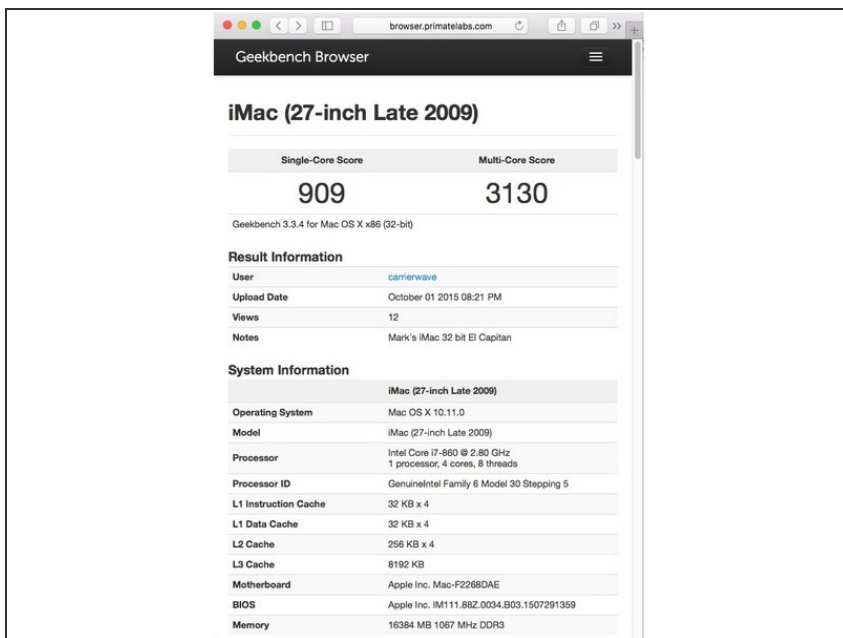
browser.primatelabs.com

Geekbench Browser

iMac (27-inch Late 2009)

| Single-Core Score | Multi-Core Score |
|---|---|
| 909 | 3130 |

Geekbench 3.3.4 for Mac OS X x86 (32-bit)

Result Information

| User | carrierwave |
|---|---|
| Upload Date | October 01 2015 08:21 PM |
| Views | 12 |
| Notes | Mark's iMac 32 bit El Capitan |

System Information

| | iMac (27-inch Late 2009) |
|---|---|
| Operating System | Mac OS X 10.11.0 |
| Model | iMac (27-inch Late 2009) |
| Processor | Intel Core i7-860 @ 2.80 GHz 1 processor, 4 cores, 8 threads |
| Processor ID | GenuineIntel Family 6 Model 30 Stepping 5 |
| L1 Instruction Cache | 32 KB x 4 |
| L1 Data Cache | 32 KB x 4 |
| L2 Cache | 256 KB x 4 |
| L3 Cache | 8192 KB |
| Motherboard | Apple Inc. Mac-F2268DAE |
| BIOS | Apple Inc. IM111.88Z.0034.B03.1507291359 |
| Memory | 16384 MB 1067 MHz DDR3 |